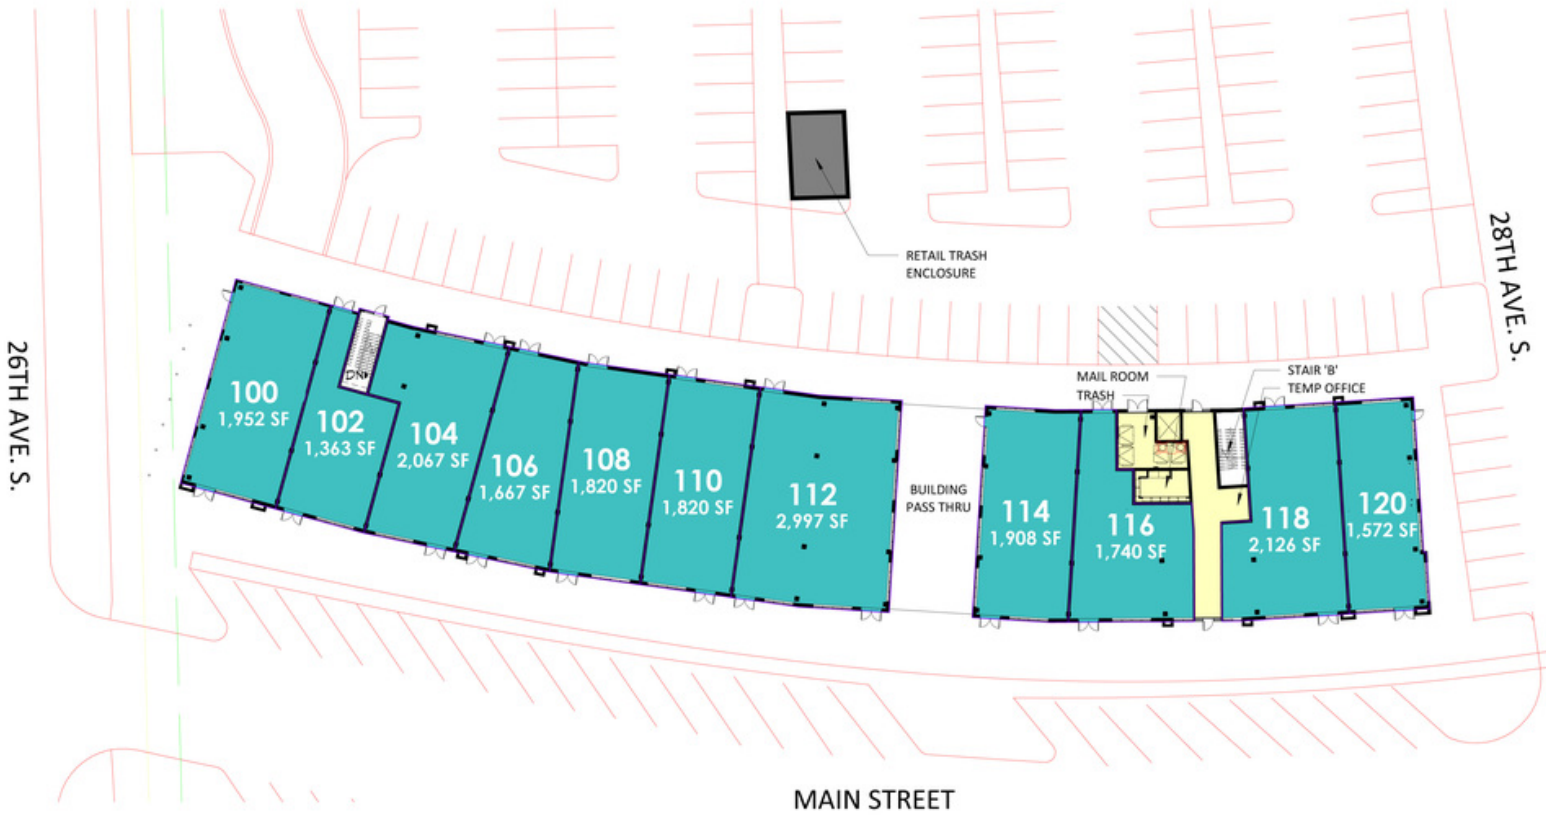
RETAIL TRASH ENCLOSURE

28TH AVE. S.

26TH AVE. S.

DN

100
1,952 SF

102
1,363 SF

104
2,067 SF

106
1,667 SF

108
1,820 SF

110
1,820 SF

112
2,997 SF

BUILDING PASS THRU

MAIL ROOM
TRASH

STAIR 'B'
TEMP OFFICE

114
1,908 SF

116
1,740 SF

118
2,126 SF

120
1,572 SF

MAIN STREET